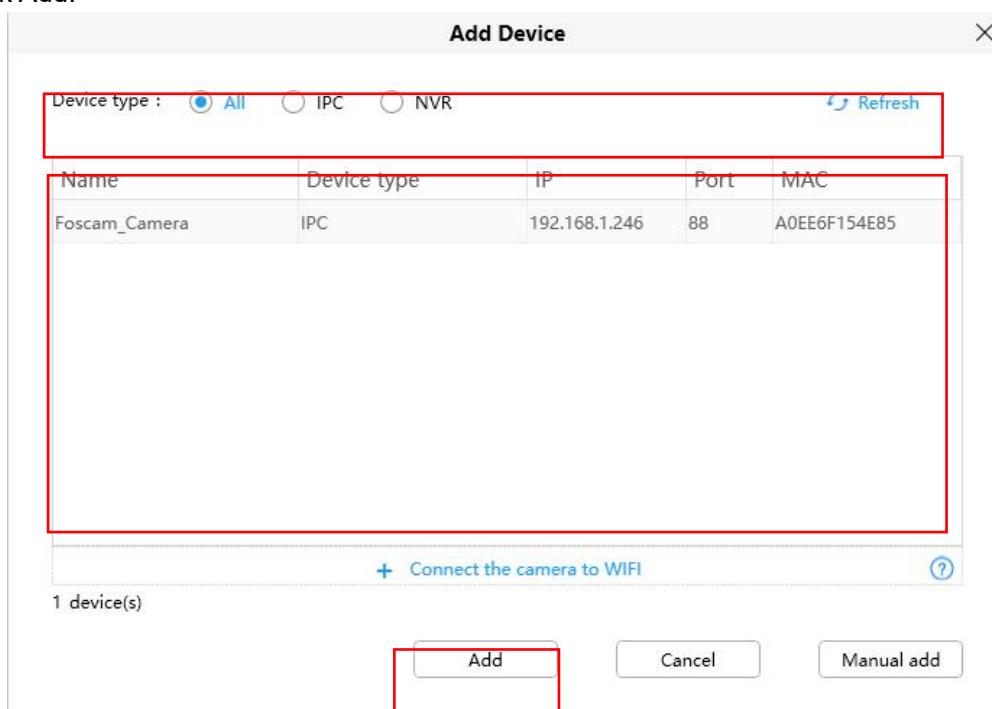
Add Device

Device type： All IPC NVR

Refresh

| Name | Device type | IP | Port | MAC |
|---|---|---|---|---|
| Foscam_Camera | IPC | 192.168.1.246 | 88 | A0EE6F154E85 |

+ Connect the camera to WIFI

1 device(s)

Add Cancel Manual add